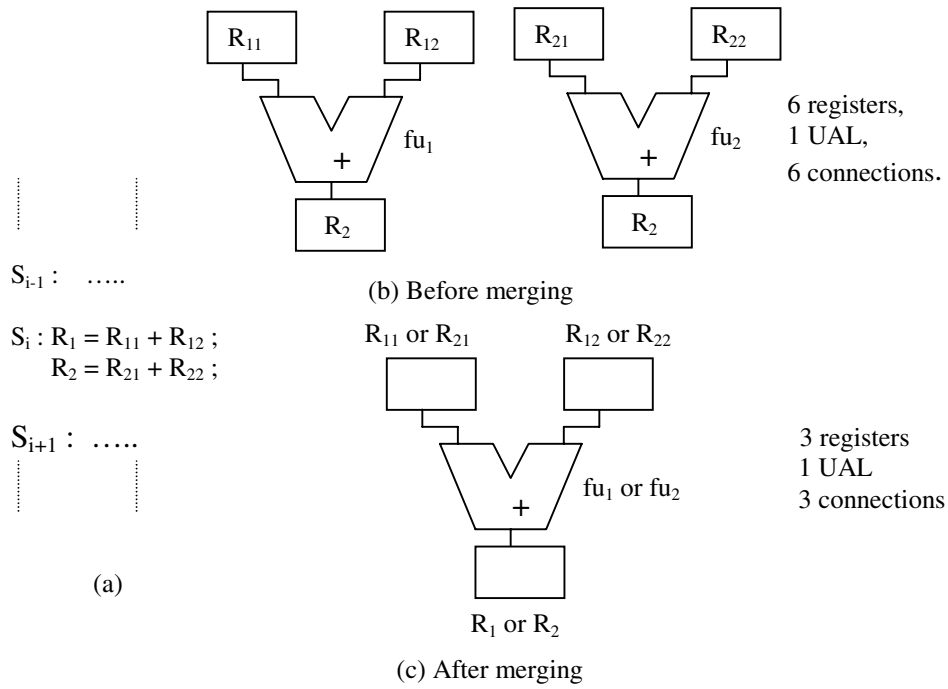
$R_{11}$

$R_{12}$

$fu_1$

+

$R_2$

$R_{21}$

$R_{22}$

$fu_2$

+

$R_2$

6 registers,
1 UAL,
6 connections.

$S_{i-1}$ : …..

(b) Before merging

$S_i$ : $R_1 = R_{11} + R_{12}$ ;
$R_2 = R_{21} + R_{22}$ ;

$R_{11}$ or $R_{21}$

$R_{12}$ or $R_{22}$

$S_{i+1}$ : …..

+

$fu_1$ or $fu_2$

3 registers
1 UAL
3 connections

(a)

$R_1$ or $R_2$

(c) After merging